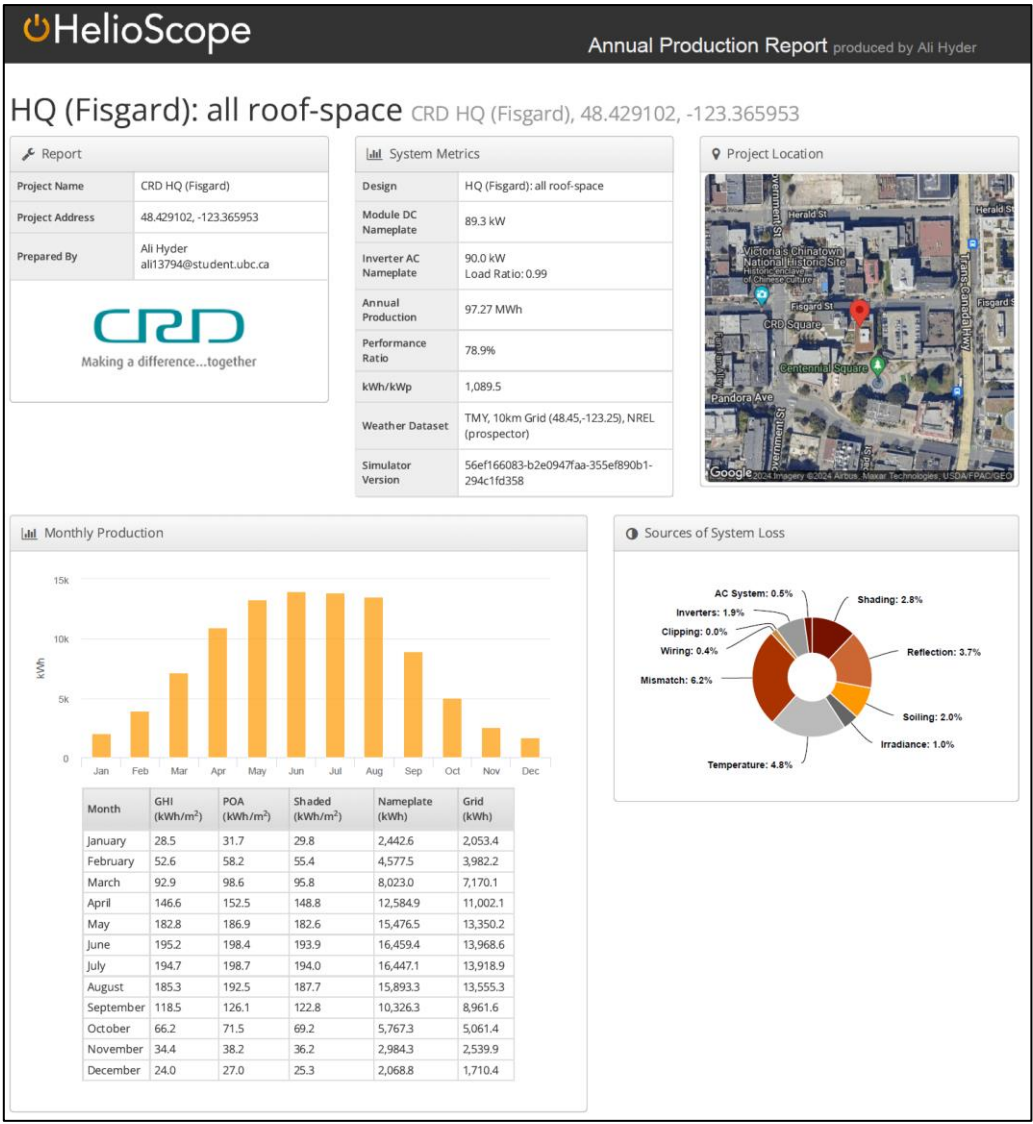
HelioScope

Annual Production Report produced by Ali Hyder

HQ (Fisgard): all roof-space CRD HQ (Fisgard), 48.429102, -123.365953

Report

| Project Name | CRD HQ (Fisgard) |
|---|---|
| Project Address | 48.429102, -123.365953 |
| Prepared By | Ali Hyder ali13794@student.ubc.ca |

CRD
Making a difference...together

System Metrics

| Design | HQ (Fisgard): all roof-space |
|---|---|
| Module DC Nameplate | 89.3 kW |
| Inverter AC Nameplate | 90.0 kW Load Ratio: 0.99 |
| Annual Production | 97.27 MWh |
| Performance Ratio | 78.9% |
| kWh/kWp | 1,089.5 |
| Weather Dataset | TMY, 10km Grid (48.45,-123.25), NREL (prospector) |
| Simulator Version | 56ef166083-b2e0947faa-355ef890b1-294c1fd358 |

Project Location

Herald St
Herald St
Government St
Victoria's Chinatown National Historic Site
Historic enclave of Chinese culture
Fisgard St
Fisgard St
CRD Square
Centennial Square
Trans-Canada Hwy
Pandora Ave
Google 2024 Imagery ©2024 Airbus, Maxar Technologies, USDA/FPAC/GEO

Monthly Production

15k
10k
5k
0
kWh
Jan Feb Mar Apr May Jun Jul Aug Sep Oct Nov Dec

| Month | GHI (kWh/m$^2$) | POA (kWh/m$^2$) | Shaded (kWh/m$^2$) | Nameplate (kWh) | Grid (kWh) |
|---|---|---|---|---|---|
| January | 28.5 | 31.7 | 29.8 | 2,442.6 | 2,053.4 |
| February | 52.6 | 58.2 | 55.4 | 4,577.5 | 3,982.2 |
| March | 92.9 | 98.6 | 95.8 | 8,023.0 | 7,170.1 |
| April | 146.6 | 152.5 | 148.8 | 12,584.9 | 11,002.1 |
| May | 182.8 | 186.9 | 182.6 | 15,476.5 | 13,350.2 |
| June | 195.2 | 198.4 | 193.9 | 16,459.4 | 13,968.6 |
| July | 194.7 | 198.7 | 194.0 | 16,447.1 | 13,918.9 |
| August | 185.3 | 192.5 | 187.7 | 15,893.3 | 13,555.3 |
| September | 118.5 | 126.1 | 122.8 | 10,326.3 | 8,961.6 |
| October | 66.2 | 71.5 | 69.2 | 5,767.3 | 5,061.4 |
| November | 34.4 | 38.2 | 36.2 | 2,984.3 | 2,539.9 |
| December | 24.0 | 27.0 | 25.3 | 2,068.8 | 1,710.4 |

Sources of System Loss

AC System: 0.5%
Inverters: 1.9%
Clipping: 0.0%
Wiring: 0.4%
Mismatch: 6.2%
Temperature: 4.8%
Shading: 2.8%
Reflection: 3.7%
Soiling: 2.0%
Irradiance: 1.0%